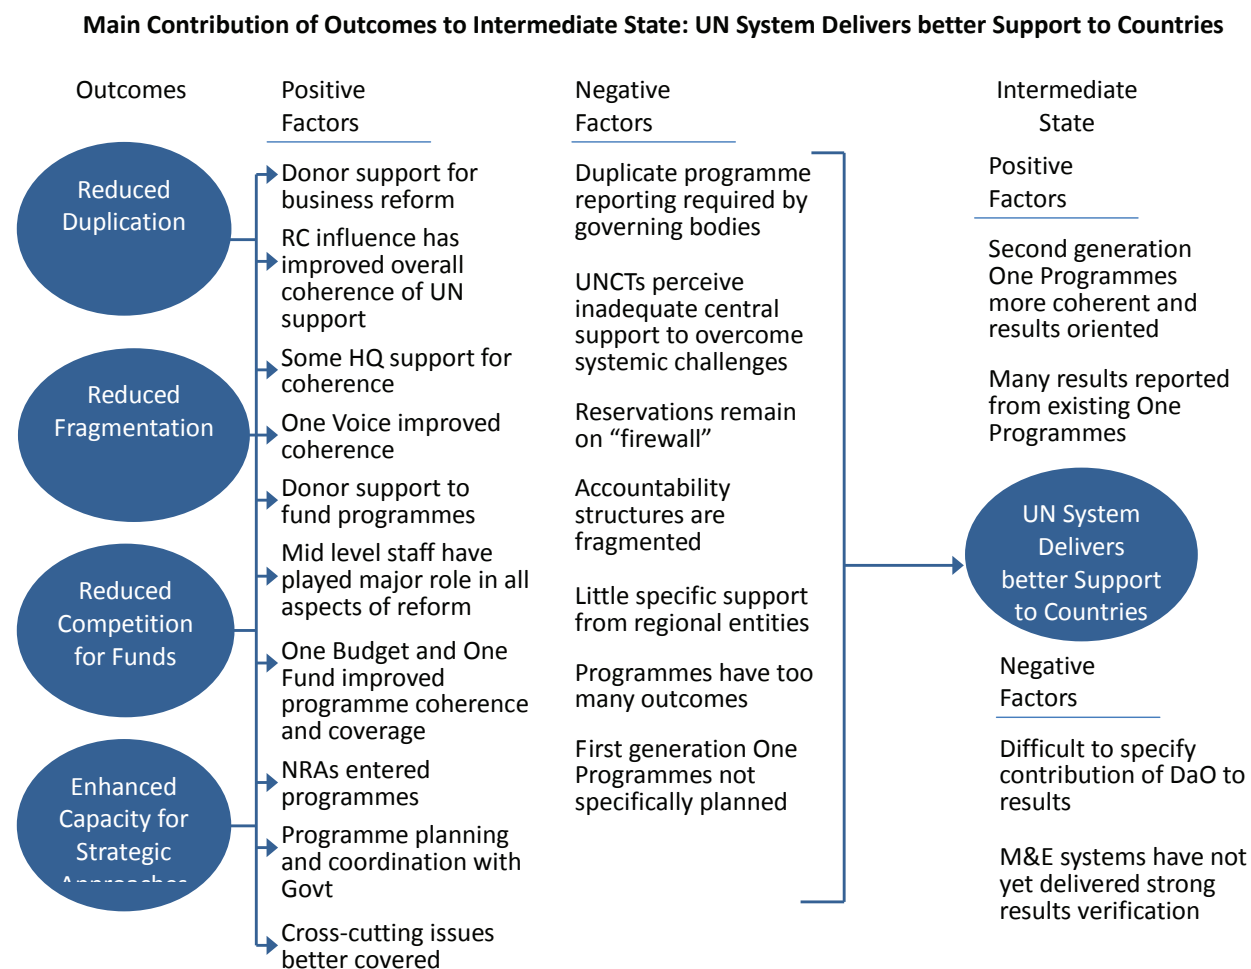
Main Contribution of Outcomes to Intermediate State: UN System Delivers better Support to Countries

Outcomes

Reduced Duplication

Reduced Fragmentation

Reduced Competition for Funds

Enhanced Capacity for Strategic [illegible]

Positive Factors

Donor support for business reform

RC influence has improved overall coherence of UN support

Some HQ support for coherence

One Voice improved coherence

Donor support to fund programmes

Mid level staff have played major role in all aspects of reform

One Budget and One Fund improved programme coherence and coverage

NRAs entered programmes

Programme planning and coordination with Govt

Cross-cutting issues better covered

Negative Factors

Duplicate programme reporting required by governing bodies

UNCTs perceive inadequate central support to overcome systemic challenges

Reservations remain on “firewall”

Accountability structures are fragmented

Little specific support from regional entities

Programmes have too many outcomes

First generation One Programmes not specifically planned

Intermediate State

Positive Factors

Second generation One Programmes more coherent and results oriented

Many results reported from existing One Programmes

UN System Delivers better Support to Countries

Negative Factors

Difficult to specify contribution of DaO to results

M&E systems have not yet delivered strong results verification